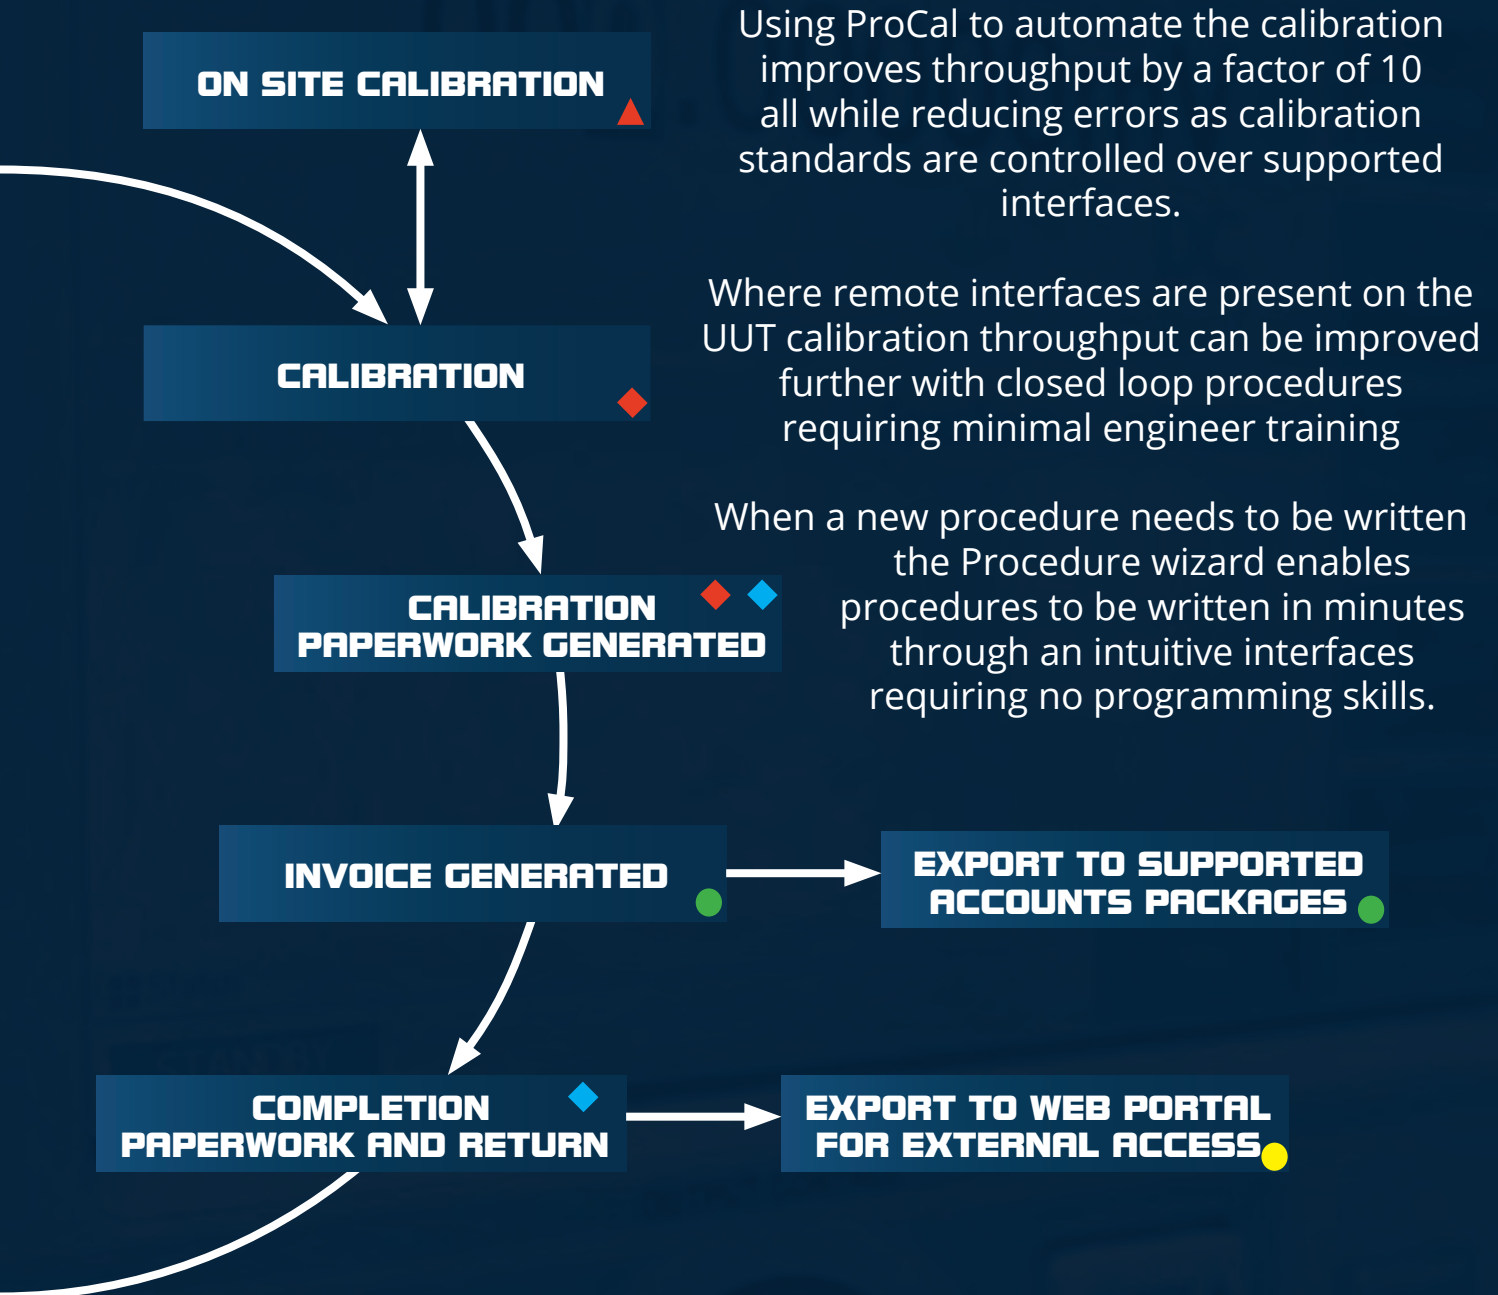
ON SITE CALIBRATION

Using ProCal to automate the calibration improves throughput by a factor of 10 all while reducing errors as calibration standards are controlled over supported interfaces.

CALIBRATION

Where remote interfaces are present on the UUT calibration throughput can be improved further with closed loop procedures requiring minimal engineer training

CALIBRATION PAPERWORK GENERATED

When a new procedure needs to be written the Procedure wizard enables procedures to be written in minutes through an intuitive interfaces requiring no programming skills.

INVOICE GENERATED

EXPORT TO SUPPORTED ACCOUNTS PACKAGES

COMPLETION PAPERWORK AND RETURN

EXPORT TO WEB PORTAL FOR EXTERNAL ACCESS